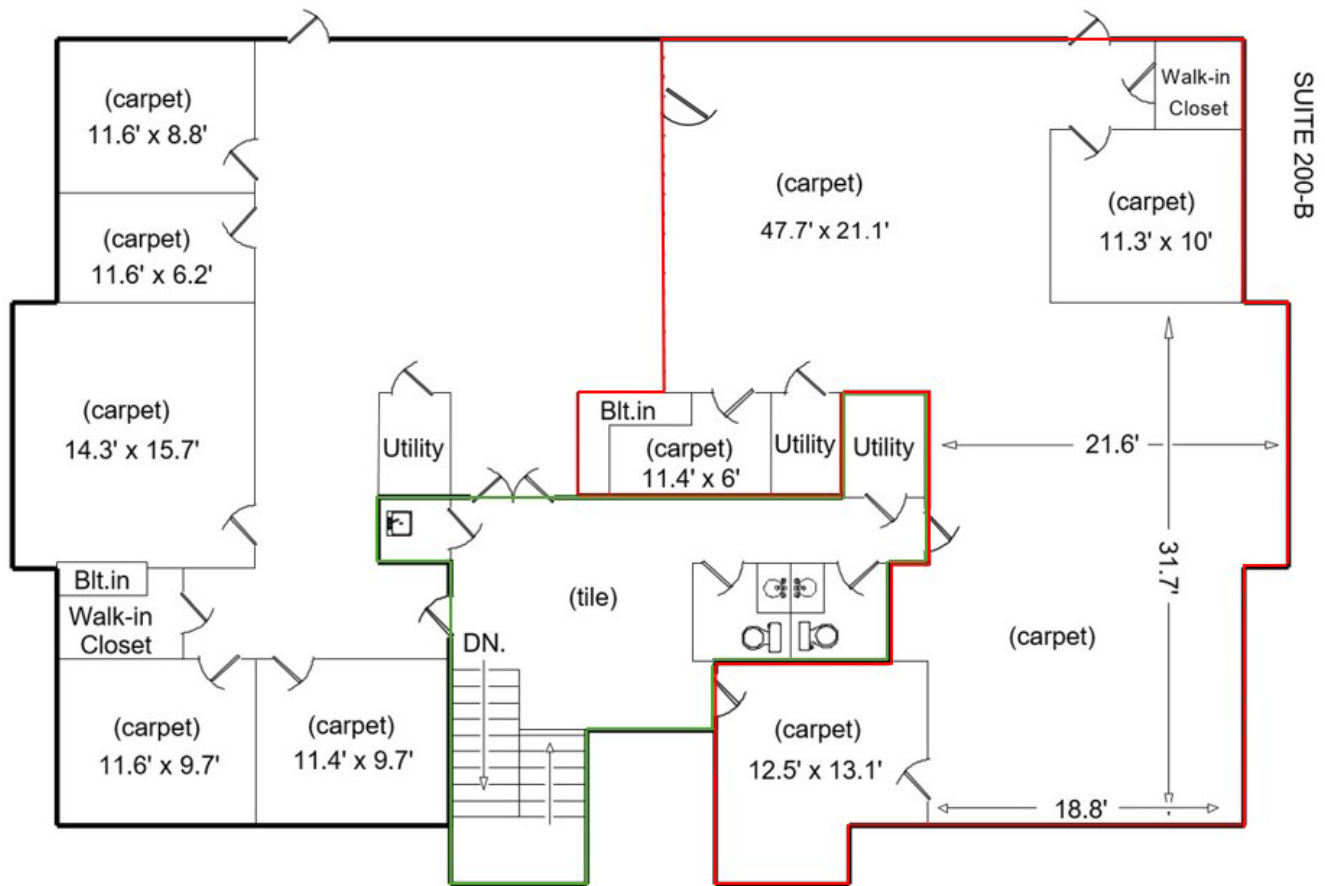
(carpet)
11.6' x 8.8'

(carpet)
11.6' x 6.2'

(carpet)
14.3' x 15.7'

Blt.in

Walk-in
Closet

(carpet)
11.6' x 9.7'

(carpet)
11.4' x 9.7'

Utility

(tile)

DN.

(carpet)
47.7' x 21.1'

Blt.in

(carpet)
11.4' x 6'

Utility

Utility

Walk-in
Closet

(carpet)
11.3' x 10'

SUITE 200-B

21.6'

31.7'

(carpet)

(carpet)
12.5' x 13.1'

18.8'